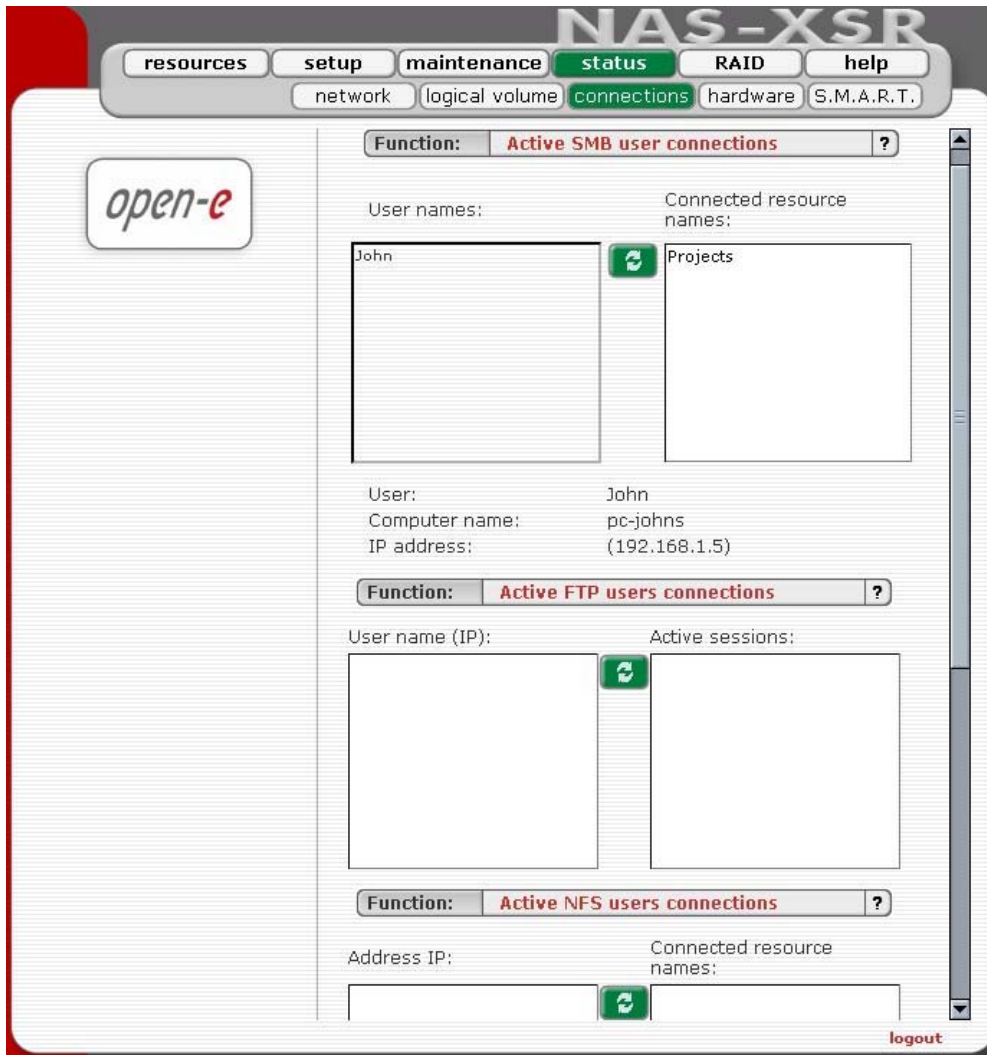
NAS-XSR

resources setup maintenance status RAID help

network logical volume connections hardware S.M.A.R.T.

open-e

Function: Active SMB user connections ?

User names:

Connected resource names:

John

Projects

User: John
Computer name: pc-johns
IP address: (192.168.1.5)

Function: Active FTP users connections ?

User name (IP):

Active sessions:

Function: Active NFS users connections ?

Address IP:

Connected resource names:

logout